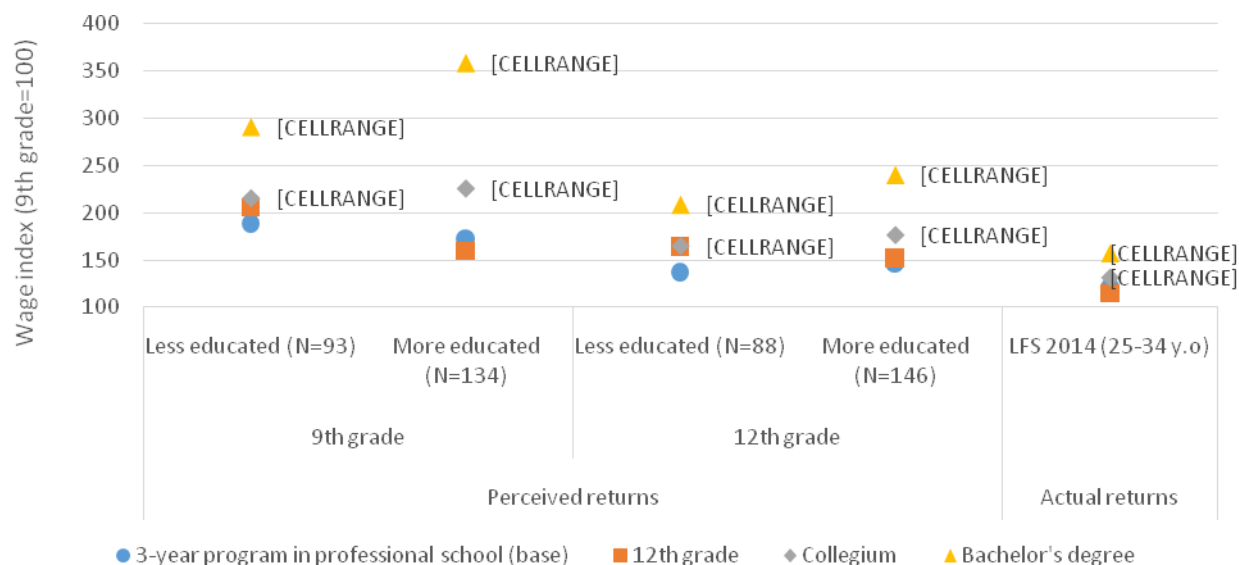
Wage index (9th grade=100)

400
350
300
250
200
150
100

[CELLRANGE]
[CELLRANGE]
[CELLRANGE]
[CELLRANGE]
[CELLRANGE]
[CELLRANGE]
[CELLRANGE]
[CELLRANGE]
[CELLRANGE]
[CELLRANGE]

Less educated (N=93)
More educated (N=134)
Less educated (N=88)
More educated (N=146)
LFS 2014 (25-34 y.o)

9th grade
12th grade

Perceived returns
Actual returns

3-year program in professional school (base)
12th grade
Collegium
Bachelor's degree